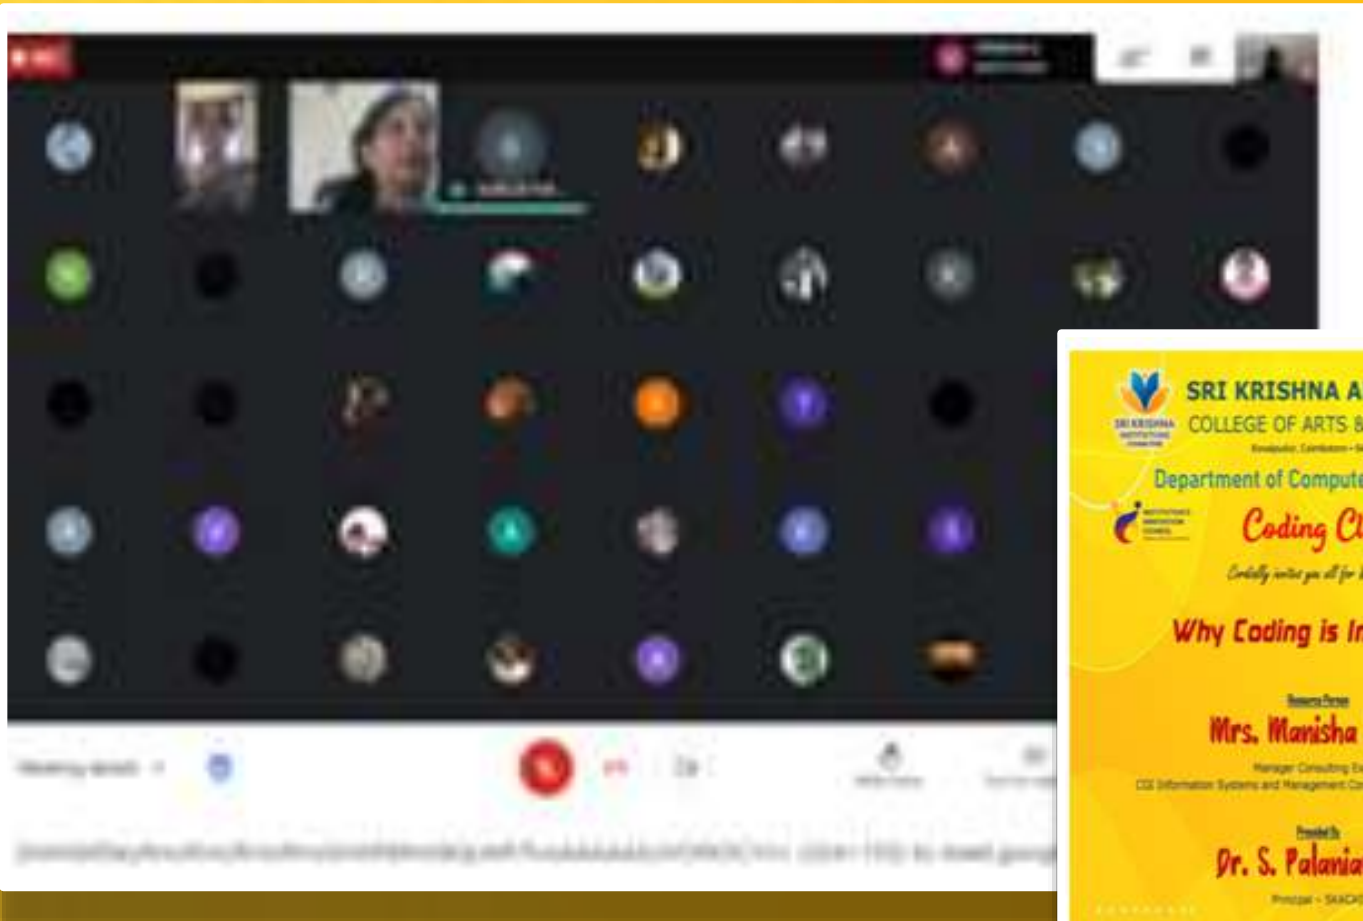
SRI KRISHNA A
COLLEGE OF ARTS &
Department of Compute
Coding Cl
Why Coding is In
Mrs. Manisha
Manager Consulting
CGI Information Systems and Management
Dr. S. Palania
Principal - SKACAS
Meeting details